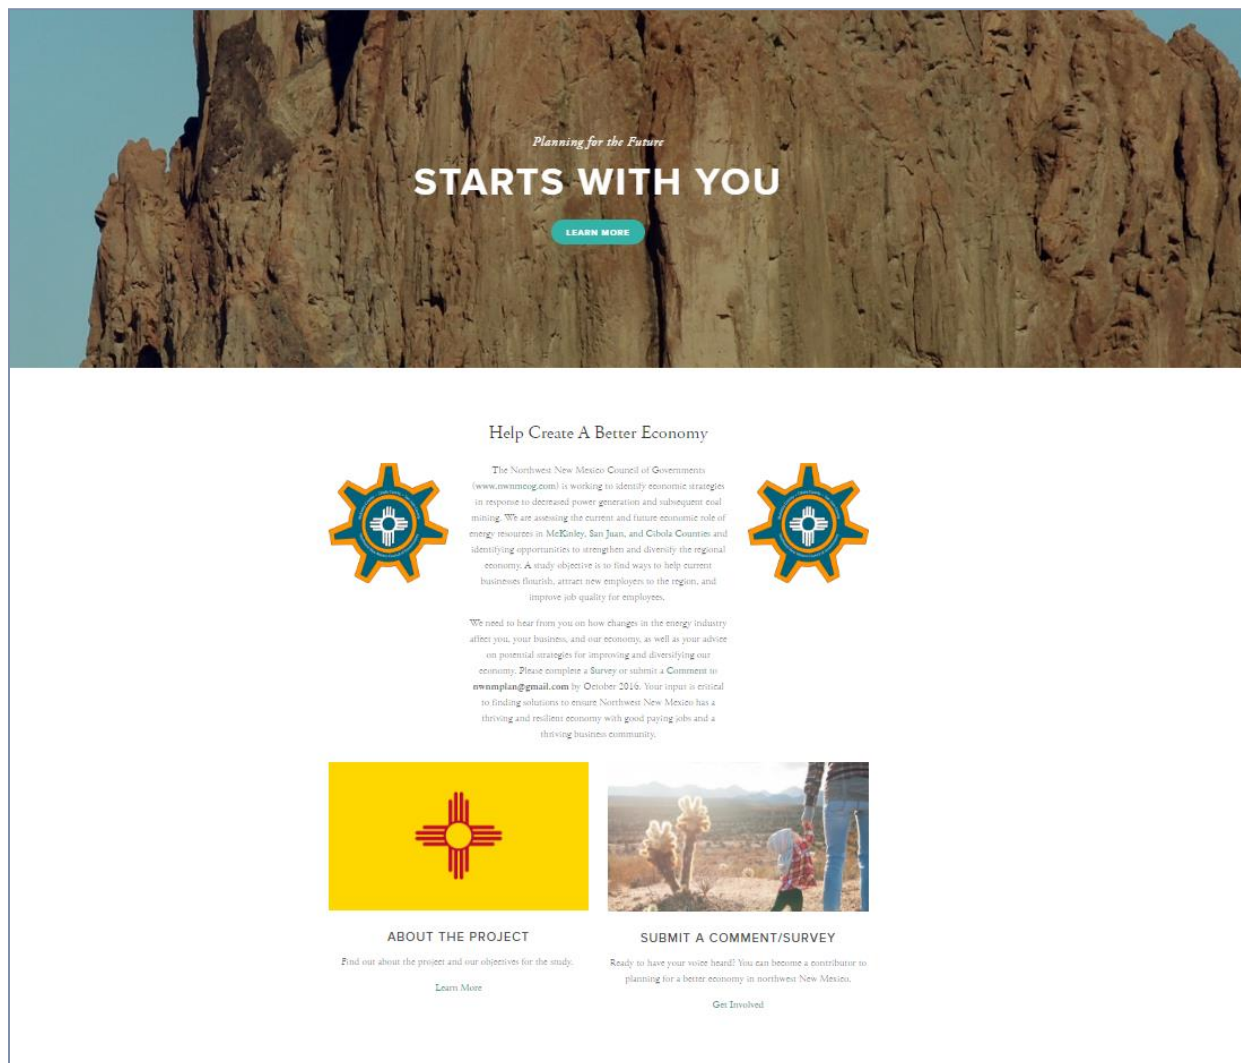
Planning for the Future

STARTS WITH YOU

LEARN MORE

Help Create A Better Economy

The Northwest New Mexico Council of Governments (www.nwnmcog.com) is working to identify economic strategies in response to decreased power generation and subsequent coal mining. We are assessing the current and future economic role of energy resources in McKinley, San Juan, and Cibola Counties and identifying opportunities to strengthen and diversify the regional economy. A study objective is to find ways to help current businesses flourish, attract new employers to the region, and improve job quality for employees.

We need to hear from you on how changes in the energy industry affect you, your business, and our economy, as well as your advice on potential strategies for improving and diversifying our economy. Please complete a Survey or submit a Comment to nwnmplan@gmail.com by October 2016. Your input is critical to finding solutions to ensure Northwest New Mexico has a thriving and resilient economy with good paying jobs and a thriving business community.

ABOUT THE PROJECT

Find out about the project and our objectives for the study.

Learn More

SUBMIT A COMMENT/SURVEY

Ready to have your voice heard? You can become a contributor to planning for a better economy in northwest New Mexico.

Get Involved